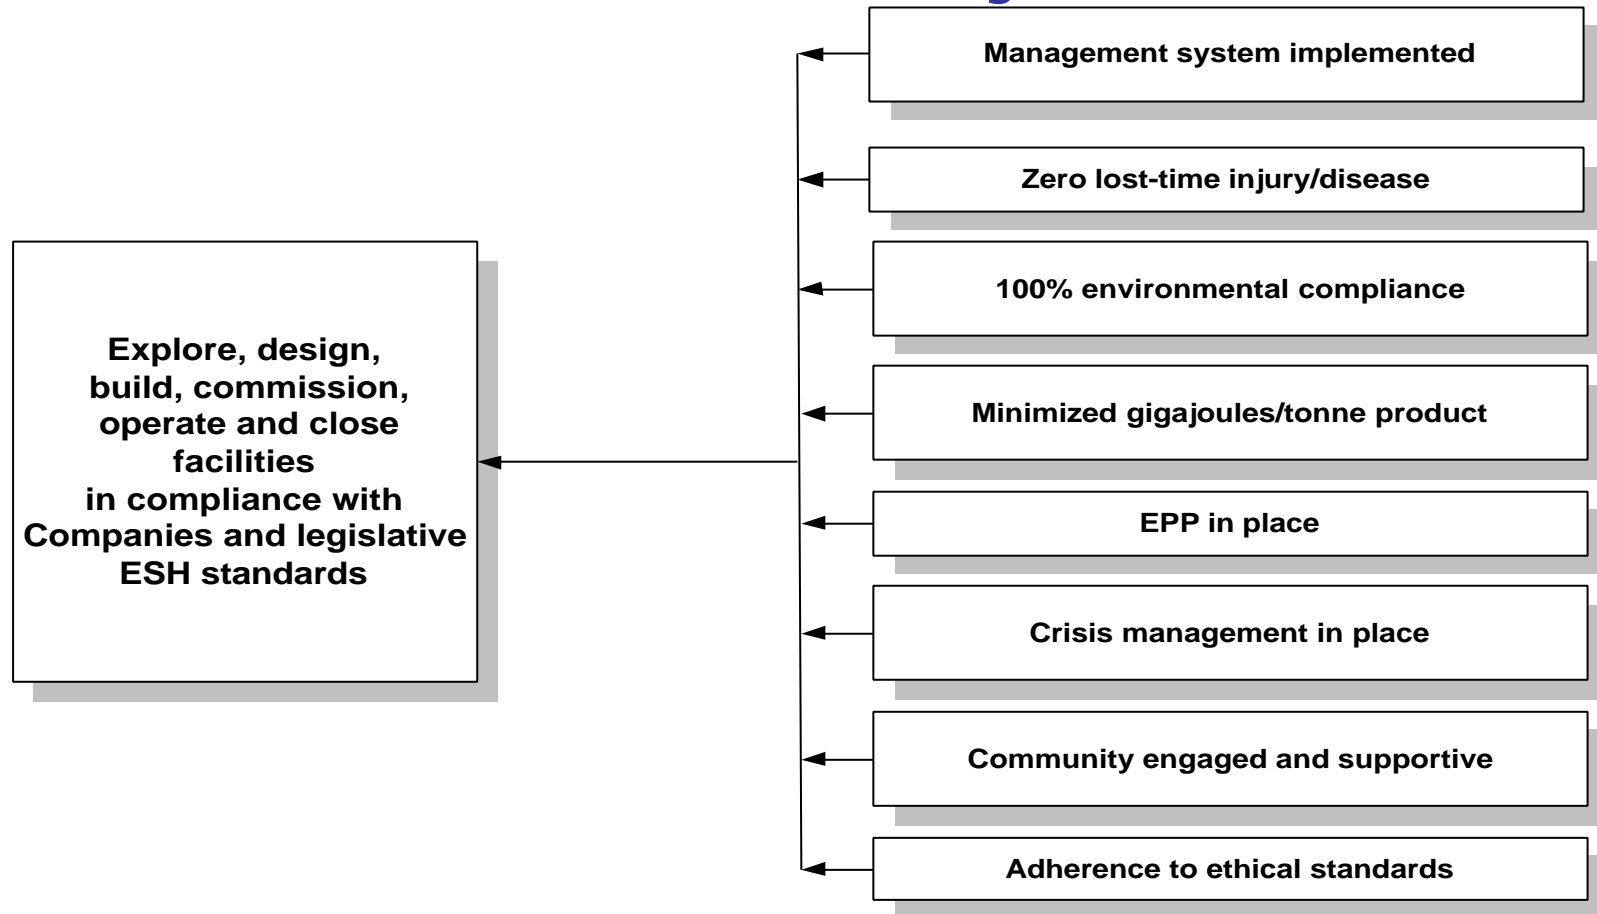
Explore, design, build, commission, operate and close facilities in compliance with Companies and legislative ESH standards

Management system implemented

Zero lost-time injury/disease

100% environmental compliance

Minimized gigajoules/tonne product

EPP in place

Crisis management in place

Community engaged and supportive

Adherence to ethical standards